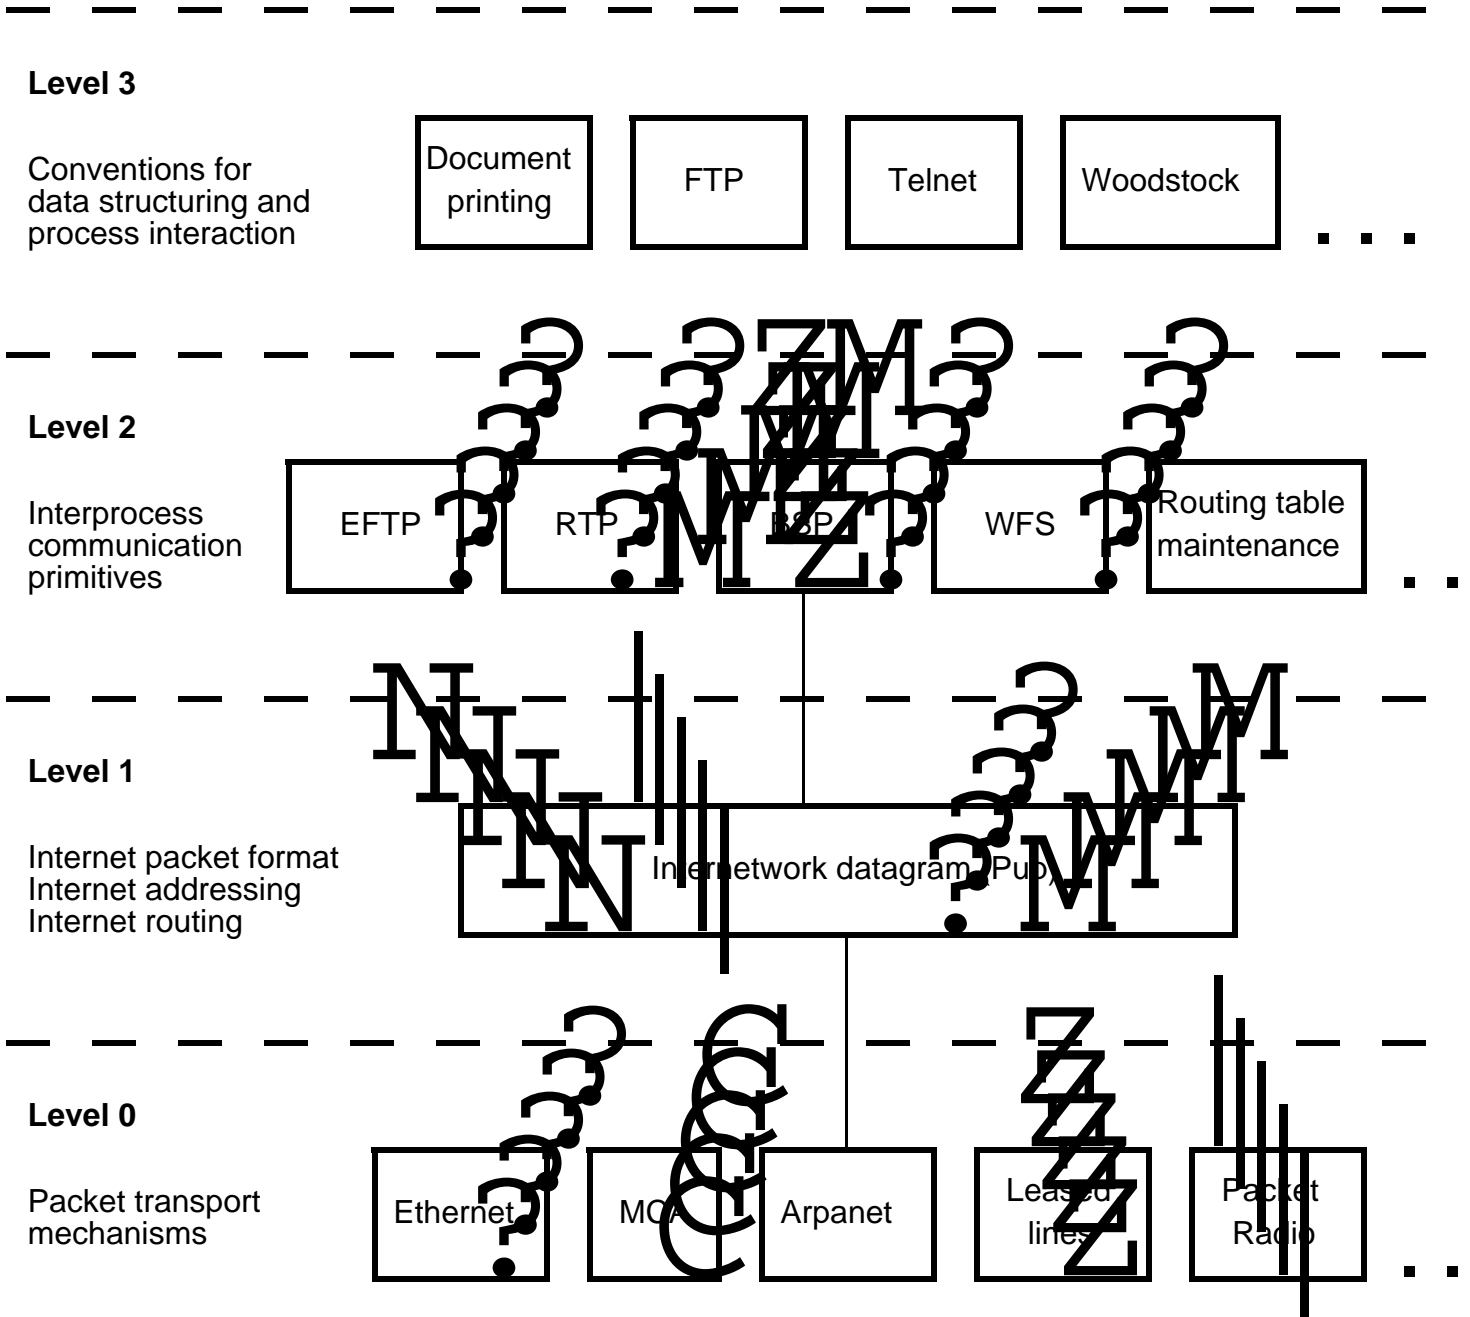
Level 3

Conventions for data structuring and process interaction

Document printing

FTP

Telnet

Woodstock

. . .

Level 2

Interprocess communication primitives

EFTP

RTP

BSP

WFS

Routing table maintenance

. .

Level 1

Internet packet format
Internet addressing
Internet routing

Internetwork datagram (Pup)

Level 0

Packet transport mechanisms

Ethernet

MCA

Arpanet

Leased lines

Packet Radio

. .